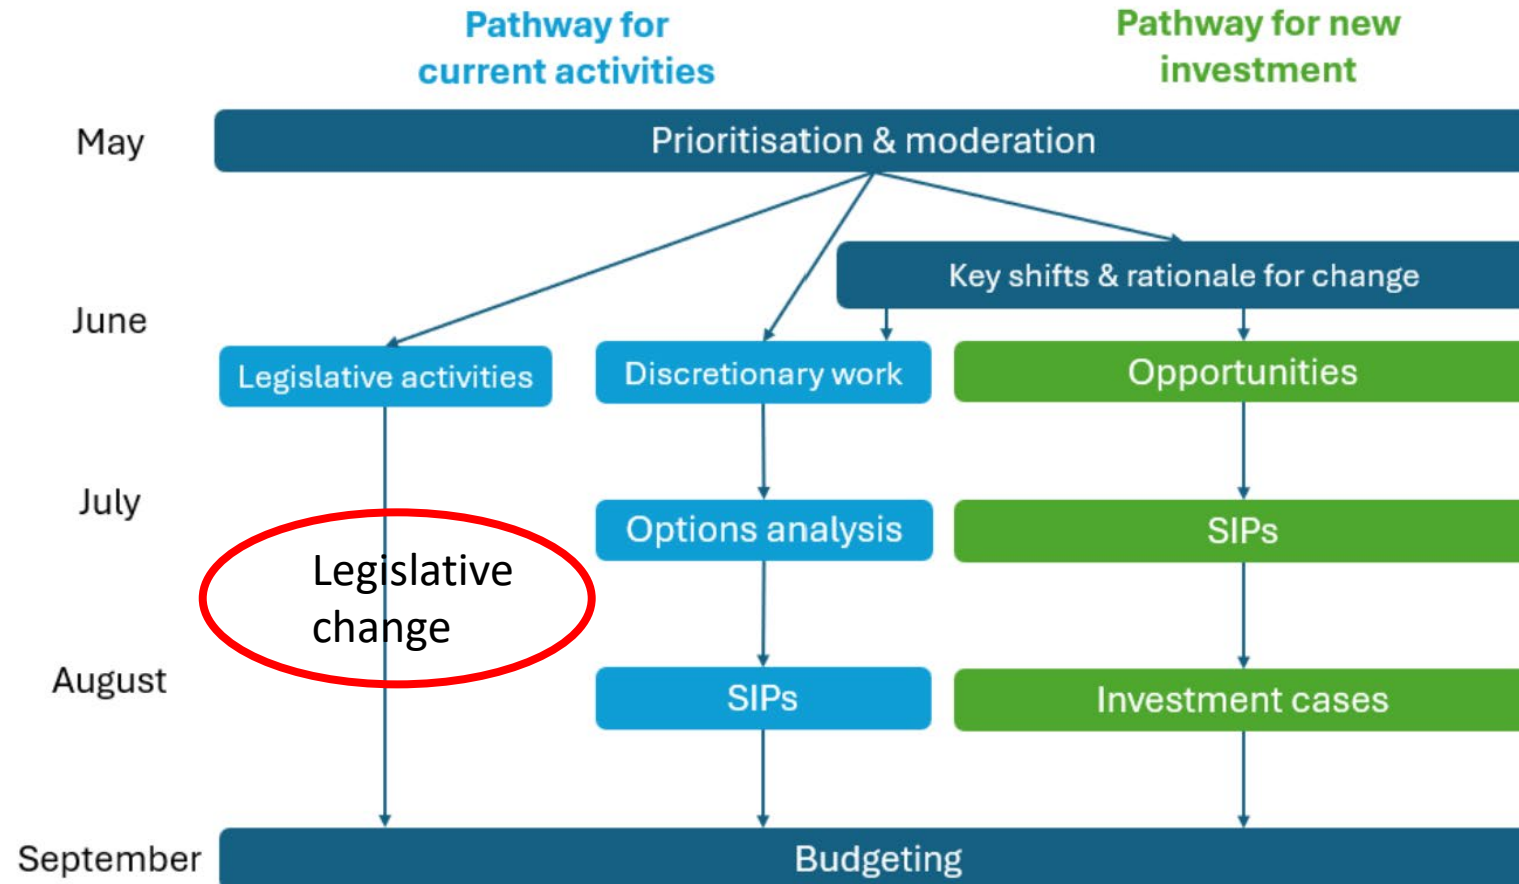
Pathway for current activities

Pathway for new investment

May

Prioritisation & moderation

Key shifts & rationale for change

June

Legislative activities

Discretionary work

Opportunities

July

Options analysis

SIPs

Legislative change

August

SIPs

Investment cases

September

Budgeting